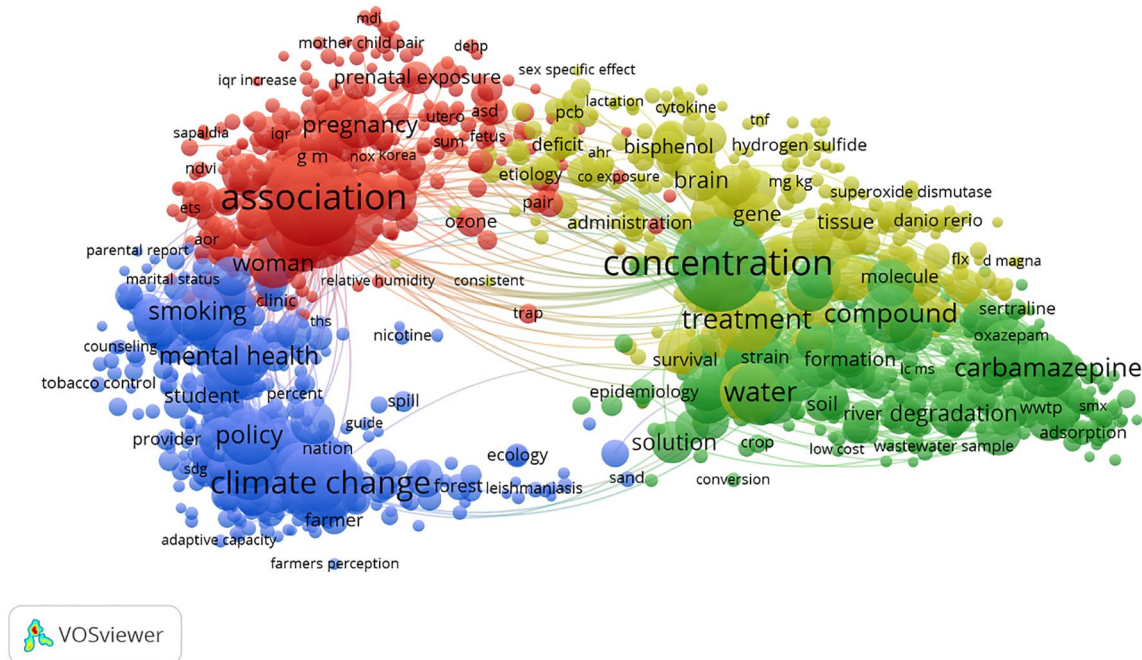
mdi
mother child pair
dehp
iqr increase
prenatal exposure
sex specific effect
lactation
cytokine
tnf
pregnancy
utero
asd
pcb
sapaldia
iqr
fetus
sum
deficit
ahr
bisphenol
hydrogen sulfide
g m
nox korea
ndvi
etiology
co exposure
brain
mg kg
superoxide dismutase
association
ets
pair
gene
tissue
danio rerio
ozone
administration
aor
parental report
flx
d magna
woman
concentration
marital status
relative humidity
consistent
molecule
clinic
smoking
trap
sertraline
compound
treatment
ths
oxazepam
nicotine
counseling
mental health
survival
strain
formation
lc ms
carbamazepine
tobacco control
percent
student
epidemiology
water
spill
soil
river
degradation
wwtp
smx
policy
guide
provider
solution
crop
adsorption
nation
low cost
wastewater sample
sdg
ecology
climate change
forest
leishmaniasis
sand
conversion
farmer
adaptive capacity
farmers perception
VOSviewer